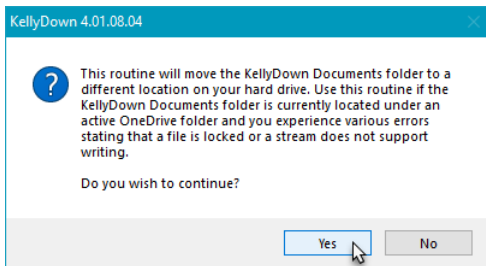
KellyDown 4.01.08.04

This routine will move the KellyDown Documents folder to a different location on your hard drive. Use this routine if the KellyDown Documents folder is currently located under an active OneDrive folder and you experience various errors stating that a file is locked or a stream does not support writing.

Do you wish to continue?

Yes

No